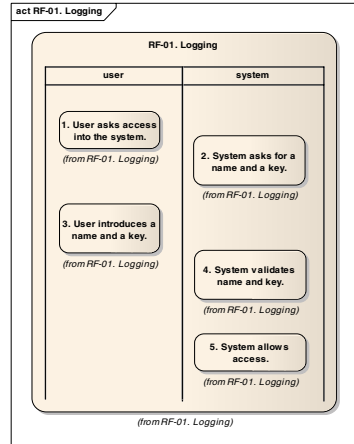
act RF-01. Logging

RF-01. Logging

| user | system |
|---|---|

1. User asks access into the system.

(from RF-01. Logging)

2. System asks for a name and a key.

(from RF-01. Logging)

3. User introduces a name and a key.

(from RF-01. Logging)

4. System validates name and key.

(from RF-01. Logging)

5. System allows access.

(from RF-01. Logging)

(from RF-01. Logging)